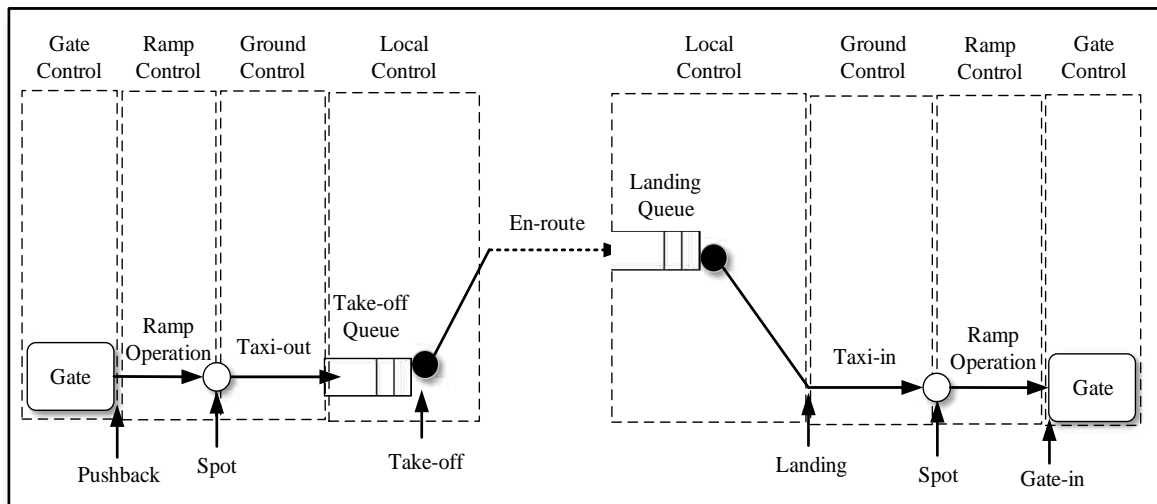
Gate Control

Ramp Control

Ground Control

Local Control

Local Control

Ground Control

Ramp Control

Gate Control

Landing Queue

En-route

Ramp Operation

Taxi-out

Take-off Queue

Gate

Taxi-in

Ramp Operation

Gate

Pushback

Spot

Take-off

Landing

Spot

Gate-in